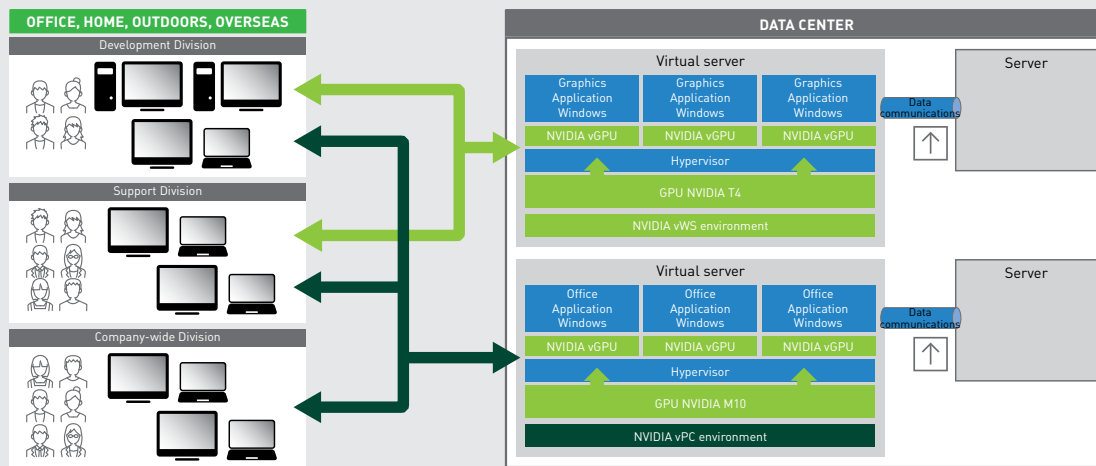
OFFICE, HOME, OUTDOORS, OVERSEAS

Development Division

Support Division

Company-wide Division

DATA CENTER

Virtual server

Graphics Application Windows

Graphics Application Windows

Graphics Application Windows

NVIDIA vGPU

NVIDIA vGPU

NVIDIA vGPU

Hypervisor

GPU NVIDIA T4

NVIDIA vWS environment

Data communications

Server

Virtual server

Office Application Windows

Office Application Windows

Office Application Windows

NVIDIA vGPU

NVIDIA vGPU

NVIDIA vGPU

Hypervisor

GPU NVIDIA M10

NVIDIA vPC environment

Data communications

Server